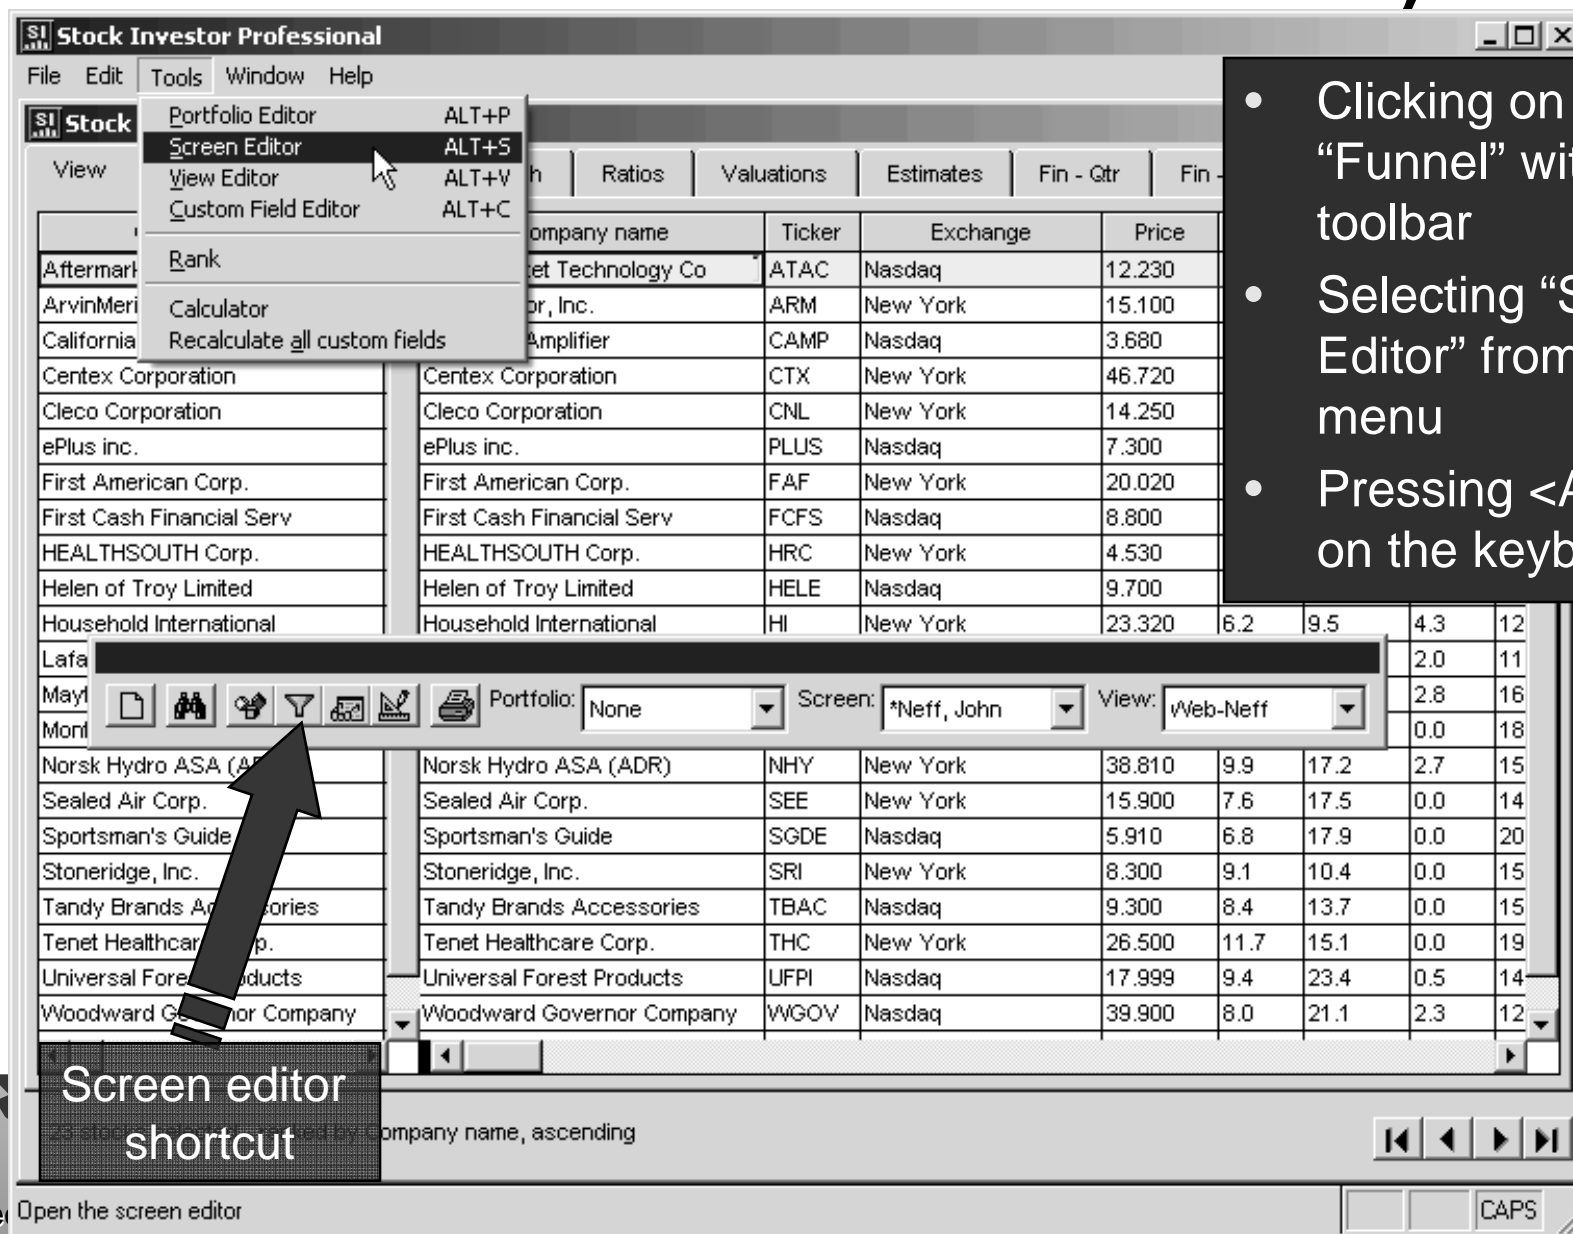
Stock Investor Professional
File Edit Tools Window Help
Stock
View

Portfolio Editor ALT+P
Screen Editor ALT+S
View Editor ALT+V
Custom Field Editor ALT+C
Rank
Calculator
Recalculate all custom fields

• Clicking on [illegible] "Funnel" wi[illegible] toolbar
• Selecting "S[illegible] Editor" from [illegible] menu
• Pressing <A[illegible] on the keyb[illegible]

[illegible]h | Ratios | Valuations | Estimates | Fin - Qtr | Fin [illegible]

| | Company name | Ticker | Exchange | Price | | | | |
|---|---|---|---|---|---|---|---|---|
| Aftermar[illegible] | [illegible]et Technology Co | ATAC | Nasdaq | 12.230 | | | | |
| ArvinMeri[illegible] | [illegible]r, Inc. | ARM | New York | 15.100 | | | | |
| California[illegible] | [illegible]Amplifier | CAMP | Nasdaq | 3.680 | | | | |
| Centex Corporation | Centex Corporation | CTX | New York | 46.720 | | | | |
| Cleco Corporation | Cleco Corporation | CNL | New York | 14.250 | | | | |
| ePlus inc. | ePlus inc. | PLUS | Nasdaq | 7.300 | | | | |
| First American Corp. | First American Corp. | FAF | New York | 20.020 | | | | |
| First Cash Financial Serv | First Cash Financial Serv | FCFS | Nasdaq | 8.800 | | | | |
| HEALTHSOUTH Corp. | HEALTHSOUTH Corp. | HRC | New York | 4.530 | | | | |
| Helen of Troy Limited | Helen of Troy Limited | HELE | Nasdaq | 9.700 | | | | |
| Household International | Household International | HI | New York | 23.320 | 6.2 | 9.5 | 4.3 | 12 |
| Lafa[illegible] | | | | | | | 2.0 | 11 |
| May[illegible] | | | | | | | 2.8 | 16 |
| Mon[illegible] | | | | | | | 0.0 | 18 |
| Norsk Hydro ASA (A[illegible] | Norsk Hydro ASA (ADR) | NHY | New York | 38.810 | 9.9 | 17.2 | 2.7 | 15 |
| Sealed Air Corp. | Sealed Air Corp. | SEE | New York | 15.900 | 7.6 | 17.5 | 0.0 | 14 |
| Sportsman's Guide | Sportsman's Guide | SGDE | Nasdaq | 5.910 | 6.8 | 17.9 | 0.0 | 20 |
| Stoneridge, Inc. | Stoneridge, Inc. | SRI | New York | 8.300 | 9.1 | 10.4 | 0.0 | 15 |
| Tandy Brands A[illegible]ories | Tandy Brands Accessories | TBAC | Nasdaq | 9.300 | 8.4 | 13.7 | 0.0 | 15 |
| Tenet Healthcar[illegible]p. | Tenet Healthcare Corp. | THC | New York | 26.500 | 11.7 | 15.1 | 0.0 | 19 |
| Universal Fore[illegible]ducts | Universal Forest Products | UFPI | Nasdaq | 17.999 | 9.4 | 23.4 | 0.5 | 14 |
| Woodward G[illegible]nor Company | Woodward Governor Company | WGOV | Nasdaq | 39.900 | 8.0 | 21.1 | 2.3 | 12 |

Portfolio: None Screen: *Neff, John View: Web-Neff

Screen editor shortcut

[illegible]ompany name, ascending

Open the screen editor
CAPS